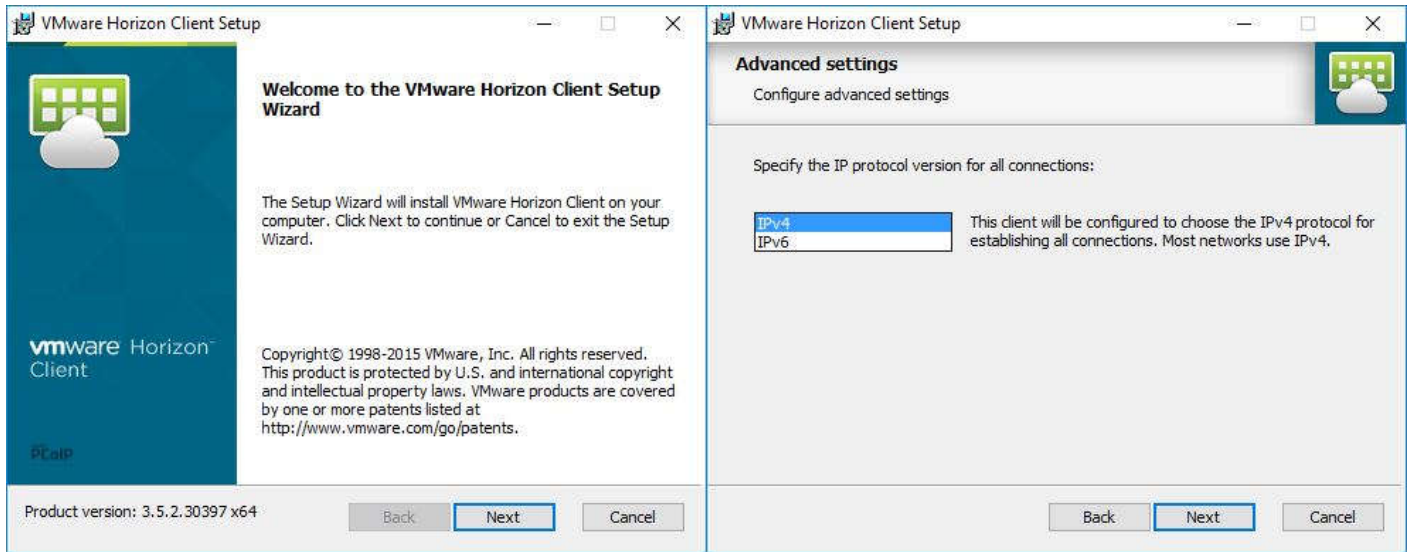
VMware Horizon Client Setup

Welcome to the VMware Horizon Client Setup Wizard

The Setup Wizard will install VMware Horizon Client on your computer. Click Next to continue or Cancel to exit the Setup Wizard.

vmware Horizon Client

Copyright© 1998-2015 VMware, Inc. All rights reserved. This product is protected by U.S. and international copyright and intellectual property laws. VMware products are covered by one or more patents listed at http://www.vmware.com/go/patents.

PCoIP

Product version: 3.5.2.30397 x64

Back Next Cancel

VMware Horizon Client Setup

Advanced settings

Configure advanced settings

Specify the IP protocol version for all connections:

IPv4
IPv6

This client will be configured to choose the IPv4 protocol for establishing all connections. Most networks use IPv4.

Back Next Cancel